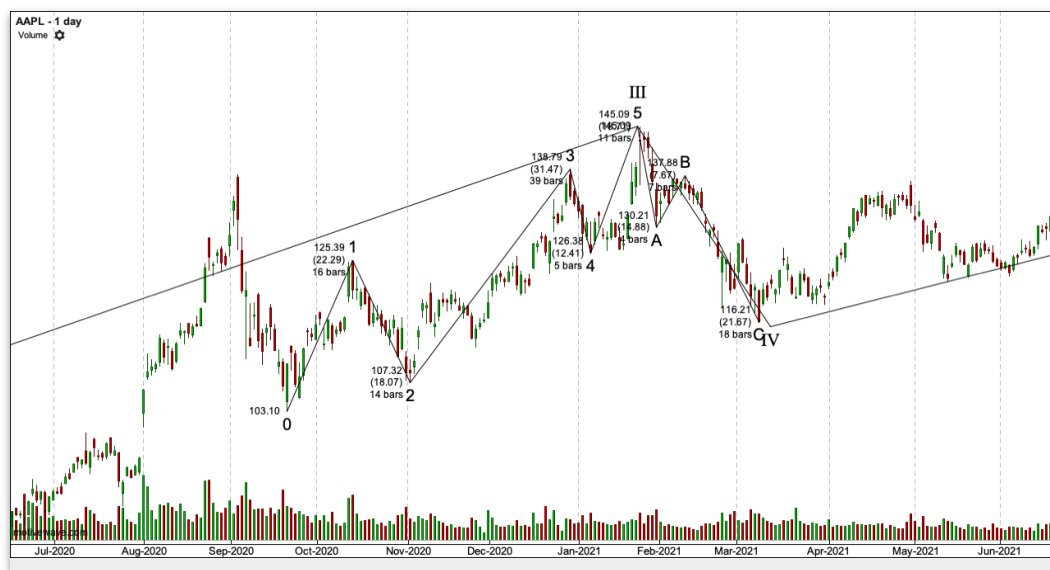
AAPL - 1 day
Volume

III
145.09 5
(18.70)
11 bars

138.79 3
(31.47)
39 bars

137.88 B
(7.67)
7 bars

130.21
(14.88)
4 bars
A

126.38
(12.41)
5 bars 4

125.39 1
(22.29)
16 bars

107.32
(18.07)
14 bars 2

103.10
0

116.21
(21.67)
18 bars C IV

Jul-2020
Aug-2020
Sep-2020
Oct-2020
Nov-2020
Dec-2020
Jan-2021
Feb-2021
Mar-2021
Apr-2021
May-2021
Jun-2021